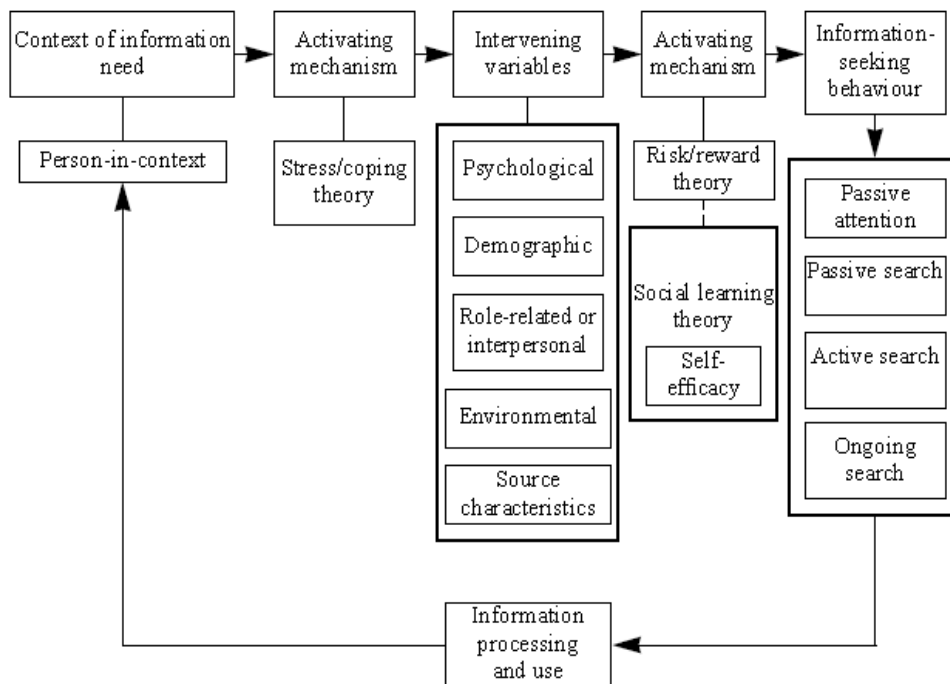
Context of information need

Person-in-context

Activating mechanism

Stress/coping theory

Intervening variables

Psychological

Demographic

Role-related or interpersonal

Environmental

Source characteristics

Activating mechanism

Risk/reward theory

Social learning theory

Self-efficacy

Information-seeking behaviour

Passive attention

Passive search

Active search

Ongoing search

Information processing and use